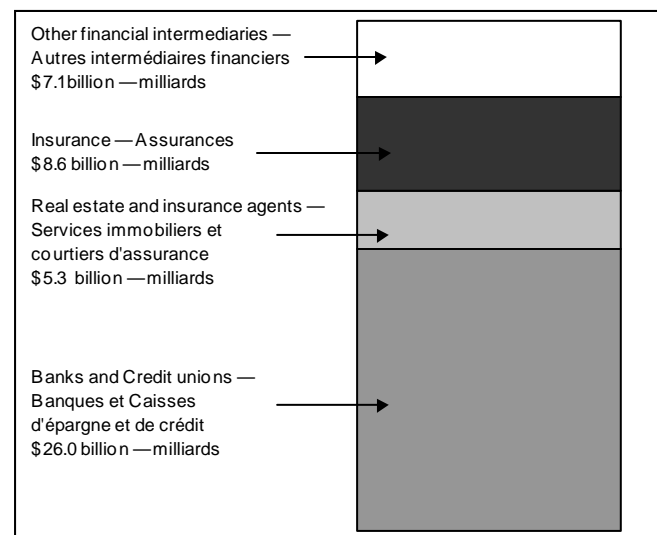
Other financial intermediaries — Autres intermédiaires financiers $7.1billion — milliards

Insurance — Assurances $8.6 billion — milliards

Real estate and insurance agents — Services immobiliers et courtiers d'assurance $5.3 billion — milliards

Banks and Credit unions — Banques et Caisses d'épargne et de crédit $26.0 billion — milliards